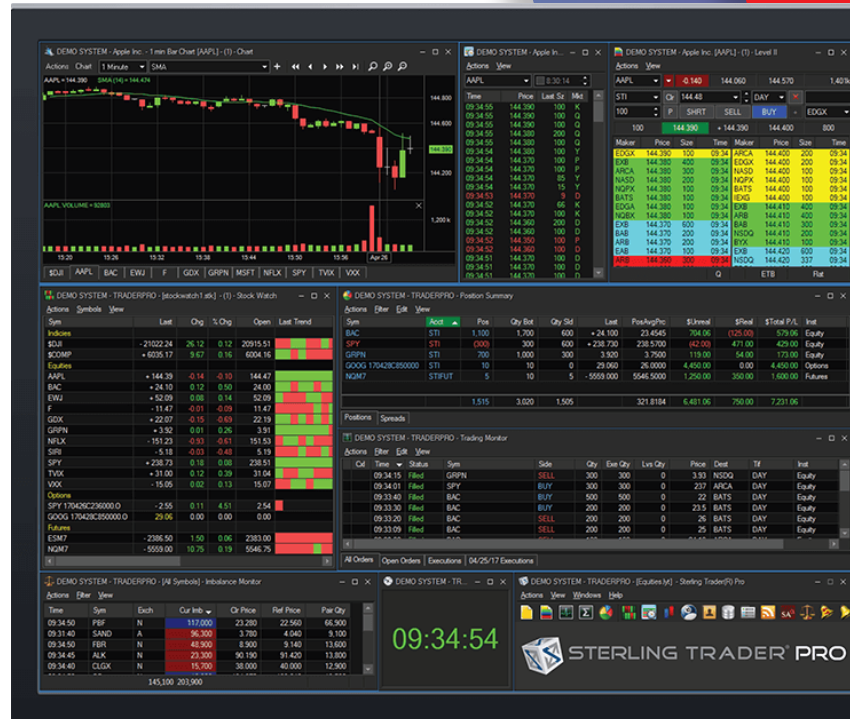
DEMO SYSTEM - Apple Inc. - 1 min Bar Chart [AAPL] - (1) - Chart
Actions Chart 1 Minute SMA
AAPL = 144.390 SMA (14) = 144.474
144.800
144.600
144.390
144.400
AAPL VOLUME = 92803
1,200 k
15:20 15:26 15:32 15:38 15:44 15:50 15:56 Apr 26
$DJI AAPL BAC EWJ F GDX GRPN MSFT NFLX SPY TVIX VXX

DEMO SYSTEM - Apple Inc
Actions View
AAPL 8:30:14
| Time | Price | Last Sz | Mkt |
|---|---|---|---|
| 09:34:55 | 144.390 | 100 | K |
| 09:34:55 | 144.390 | 100 | Q |
| 09:34:55 | 144.390 | 200 | Q |
| 09:34:55 | 144.390 | 100 | Q |
| 09:34:55 | 144.380 | 100 | Q |
| 09:34:54 | 144.380 | 100 | P |
| 09:34:54 | 144.370 | 100 | P |
| 09:34:54 | 144.370 | 35 | Y |
| 09:34:54 | 144.370 | 15 | Y |
| 09:34:53 | 144.370 | 9 | D |
| 09:34:52 | 144.370 | 65 | K |
| 09:34:52 | 144.370 | 100 | K |
| 09:34:52 | 144.360 | 100 | D |
| 09:34:52 | 144.360 | 100 | D |
| 09:34:52 | 144.360 | 100 | P |
| 09:34:52 | 144.360 | 100 | D |
| 09:34:51 | 144.370 | 100 | D |
| 09:34:51 | 144.370 | 100 | D |

DEMO SYSTEM - Apple Inc. [AAPL] - (1) - Level II
Actions View
AAPL -0.140 144.060 144.570 1,401k
STI Qt 144.48 DAY EDGX
100 SHRT SELL BUY
100 144.390 + 144.390 800
| Maker | Price | Size | Time | Maker | Price | Size | Time |
|---|---|---|---|---|---|---|---|
| EDGX | 144.390 | 100 | 09:34 | ARCA | 144.400 | 100 | 09:34 |
| EXB | 144.380 | 100 | 09:34 | EDGX | 144.400 | 100 | 09:34 |
| ARCA | 144.380 | 100 | 09:34 | NASD | 144.400 | 100 | 09:34 |
| NASD | 144.380 | 100 | 09:34 | NQPX | 144.400 | 100 | 09:34 |
| NQPX | 144.380 | 100 | 09:34 | BATS | 144.400 | 100 | 09:34 |
| BATS | 144.380 | 100 | 09:34 | IEXG | 144.400 | 100 | 09:34 |
| EDGA | 144.380 | 100 | 09:34 | EXB | 144.410 | 100 | 09:34 |
| NQBX | 144.380 | 100 | 09:34 | ARB | 144.410 | 400 | 09:34 |
| EXB | 144.370 | 600 | 09:34 | BAB | 144.410 | 100 | 09:34 |
| BAB | 144.370 | 100 | 09:34 | NSDQ | 144.410 | 100 | 09:34 |
| ARB | 144.370 | 100 | 09:34 | BYX | 144.410 | 100 | 09:34 |
| EAB | 144.370 | 100 | 09:34 | EXB | 144.420 | 100 | 09:34 |
| ARB | 144.360 | 200 | 09:34 | NSDQ | 144.420 | 337 | 09:34 |
Q ETB Rat

DEMO SYSTEM - TRADERPRO - [stockwatch1.stk] - (1) - Stock Watch
Actions Symbols View
| Sym | Last | Chg | % Chg | Open | Last Trend |
|---|---|---|---|---|---|
| Indices | | | | | |
| $DJI | - 21022.24 | 26.12 | 0.12 | 20915.51 | |
| $COMP | + 6035.17 | 9.67 | 0.16 | 6004.16 | |
| Equities | | | | | |
| AAPL | + 144.39 | -0.14 | -0.10 | 144.47 | |
| BAC | + 24.10 | 0.12 | 0.50 | 24.06 | |
| EWJ | + 52.09 | 0.08 | 0.14 | 52.09 | |
| F | - 11.47 | -0.01 | -0.09 | 11.47 | |
| GDX | + 22.07 | -0.15 | -0.69 | 22.19 | |
| GRPN | + 3.92 | 0.01 | 0.26 | 3.91 | |
| NFLX | - 151.23 | -0.93 | -0.61 | 151.53 | |
| SIRI | - 5.18 | -0.03 | -0.48 | 5.19 | |
| SPY | + 238.73 | 0.18 | 0.08 | 238.51 | |
| TVIX | + 31.00 | 0.12 | 0.39 | 31.04 | |
| VXX | - 15.05 | 0.02 | 0.13 | 15.07 | |
| Options | | | | | |
| SPY 170426C236000.0 | - 2.55 | 0.11 | 4.51 | 2.54 | |
| GOOG 170428C850000.0 | 29.06 | 0.00 | 0.00 | 0.0 | |
| Futures | | | | | |
| ESM7 | - 2386.50 | 1.50 | 0.06 | 2383.00 | |
| NQM7 | - 5559.00 | 10.75 | 0.19 | 5546.75 | |

DEMO SYSTEM - TRADERPRO - Position Summary
Actions Filter Edit View
| Sym | Acct | Pos | Qty Bot | Qty Sld | Last | PosAvgPrc | $Unreal | $Real | $Total P/L | Inst |
|---|---|---|---|---|---|---|---|---|---|---|
| BAC | STI | 1,100 | 1,700 | 600 | + 24.100 | 23.4545 | 704.06 | (125.00) | 579.06 | Equity |
| SPY | STI | (300) | 100 | 400 | + 238.730 | 238.5700 | (42.00) | 471.00 | 429.00 | Equity |
| GRPN | STI | 700 | 1,000 | 300 | 3.920 | 3.7500 | 119.00 | 54.00 | 173.00 | Equity |
| GOOG 170428C850000 | STI | 10 | 10 | 0 | 29.060 | 26.0000 | 4,450.00 | 0.00 | 4,450.00 | Options |
| NQM7 | STIFUT | 5 | 10 | 5 | - 5559.000 | 5546.5000 | 1,250.00 | 350.00 | 1,600.00 | Futures |
| | | 1,515 | 3,020 | 1,505 | | 321.8184 | 6,481.06 | 750.00 | 7,231.06 | |
Positions Spreads

DEMO SYSTEM - TRADERPRO - Trading Monitor
Actions Filter Edit View
| Cxl | Time | Status | Sym | Side | Qty | Exe Qty | Lvs Qty | Price | Dest | Tif | Inst |
|---|---|---|---|---|---|---|---|---|---|---|---|
| | 09:34:15 | Filled | GRPN | SELL | 300 | 300 | 0 | 3.93 | NSDQ | DAY | Equity |
| | 09:34:01 | Filled | SPY | BUY | 300 | 300 | 0 | 237 | ARCA | DAY | Equity |
| | 09:33:40 | Filled | BAC | BUY | 500 | 500 | 0 | 22 | BATS | DAY | Equity |
| | 09:33:30 | Filled | BAC | BUY | 200 | 200 | 0 | 23.5 | BATS | DAY | Equity |
| | 09:33:20 | Filled | BAC | SELL | 200 | 200 | 0 | 26 | BATS | DAY | Equity |
| | 09:33:09 | Filled | BAC | SELL | 300 | 300 | 0 | 25 | BATS | DAY | Equity |
All Orders Open Orders Executions 04/25/17 Executions

DEMO SYSTEM - TRADERPRO - [All Symbols] - Imbalance Monitor
Actions Filter View
| Time | Sym | Exch | Cur Imb | Or Price | Ref Price | Pair Qty |
|---|---|---|---|---|---|---|
| 09:34:15 | PBF | N | 117,000 | 23.280 | 22.560 | 66,900 |
| 09:31:40 | SAND | A | 96,300 | 3.780 | 4.040 | 9,100 |
| 09:34:50 | FBR | N | 48,900 | 8.900 | 9.140 | 13,600 |
| 09:34:40 | ALK | N | 23,300 | 90.190 | 91.420 | 13,800 |
| 09:34:40 | CLGX | N | 15,700 | 38.000 | 40.000 | 12,900 |
| | | | 145,100 | 203,900 | | |

DEMO SYSTEM - TR
09:34:54

DEMO SYSTEM - TRADERPRO - [Equities.lyt] - Sterling Trader(R) Pro
Actions View Windows Help
STERLING TRADER® PRO